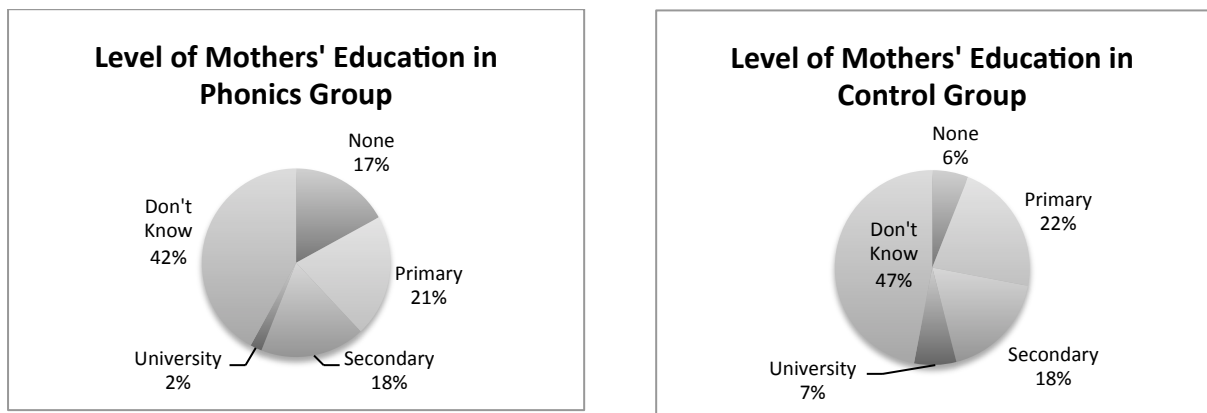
Level of Mothers' Education in Phonics Group

None 17%

Primary 21%

Secondary 18%

University 2%

Don't Know 42%

Level of Mothers' Education in Control Group

None 6%

Primary 22%

Secondary 18%

University 7%

Don't Know 47%